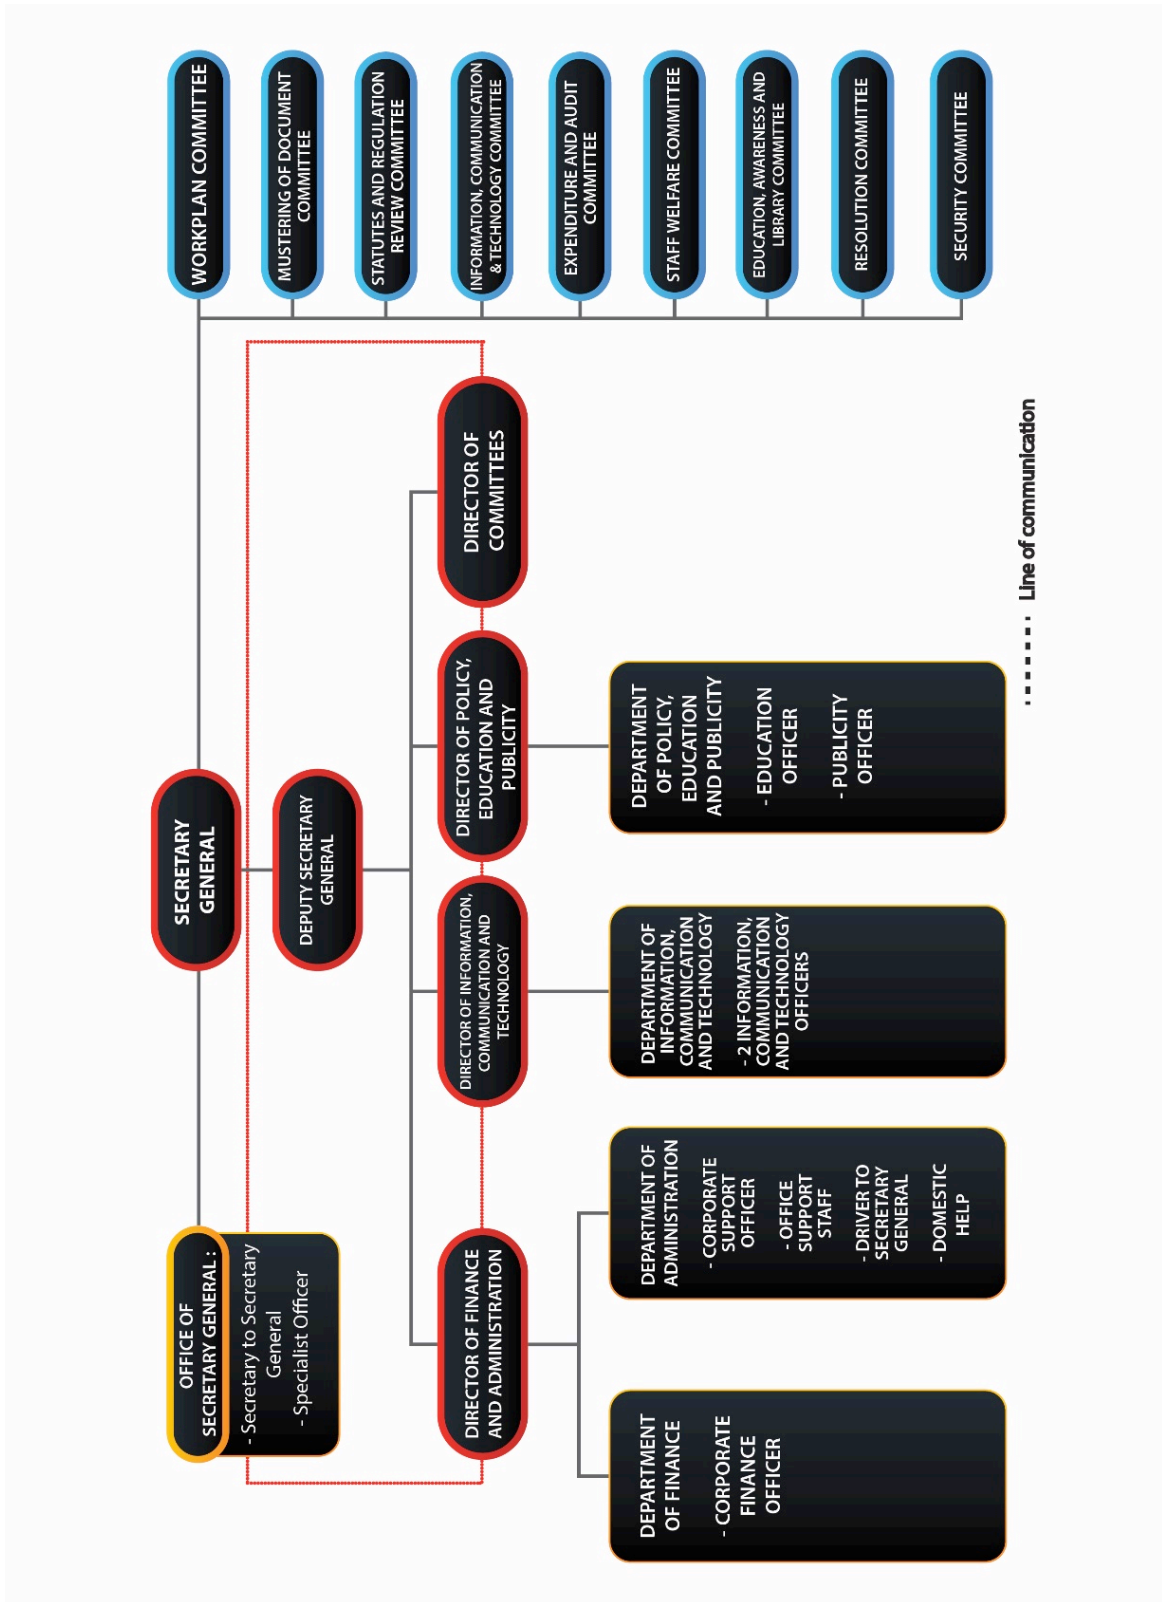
WORKPLAN COMMITTEE

MUSTERING OF DOCUMENT COMMITTEE

STATUTES AND REGULATION REVIEW COMMITTEE

INFORMATION, COMMUNICATION & TECHNOLOGY COMMITTEE

EXPENDITURE AND AUDIT COMMITTEE

STAFF WELFARE COMMITTEE

EDUCATION, AWARENESS AND LIBRARY COMMITTEE

RESOLUTION COMMITTEE

SECURITY COMMITTEE

SECRETARY GENERAL

DEPUTY SECRETARY GENERAL

OFFICE OF SECRETARY GENERAL :
- Secretary to Secretary General
- Specialist Officer

DIRECTOR OF COMMITTEES

DIRECTOR OF POLICY, EDUCATION AND PUBLICITY

DIRECTOR OF INFORMATION, COMMUNICATION AND TECHNOLOGY

DIRECTOR OF FINANCE AND ADMINISTRATION

DEPARTMENT OF POLICY, EDUCATION AND PUBLICITY
- EDUCATION OFFICER
- PUBLICITY OFFICER

DEPARTMENT OF INFORMATION, COMMUNICATION AND TECHNOLOGY
- 2 INFORMATION, COMMUNICATION AND TECHNOLOGY OFFICERS

DEPARTMENT OF ADMINISTRATION
- CORPORATE SUPPORT OFFICER
- OFFICE SUPPORT STAFF
- DRIVER TO SECRETARY GENERAL
- DOMESTIC HELP

DEPARTMENT OF FINANCE
- CORPORATE FINANCE OFFICER

Line of communication